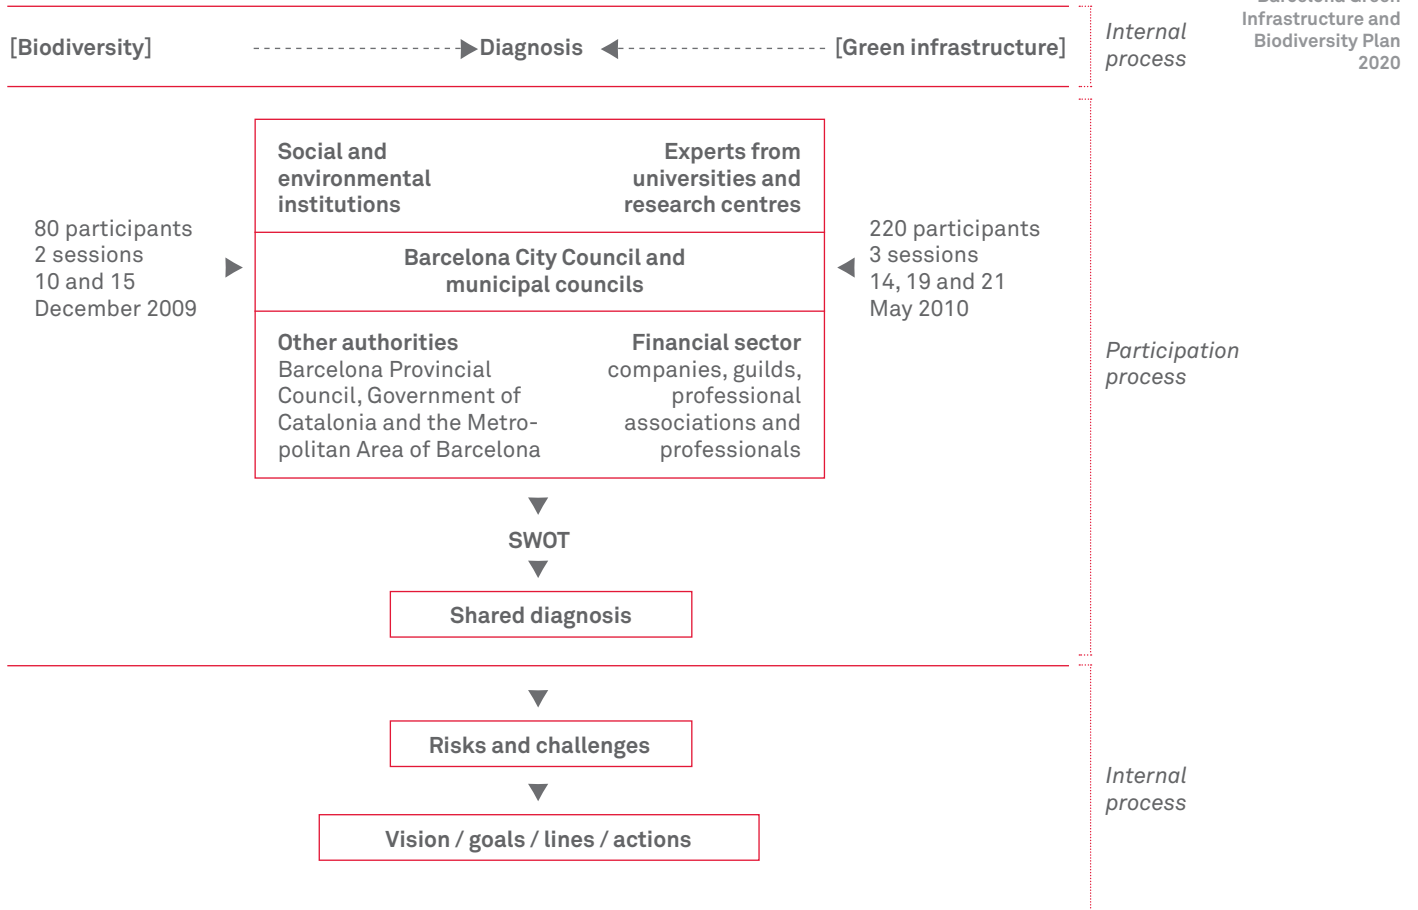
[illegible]
Infrastructure and
Biodiversity Plan
2020

[Biodiversity] Diagnosis [Green infrastructure]

Internal process

80 participants
2 sessions
10 and 15
December 2009

Social and environmental institutions

Experts from universities and research centres

Barcelona City Council and municipal councils

Other authorities
Barcelona Provincial Council, Government of Catalonia and the Metropolitan Area of Barcelona

Financial sector
companies, guilds, professional associations and professionals

220 participants
3 sessions
14, 19 and 21
May 2010

Participation process

SWOT

Shared diagnosis

Risks and challenges

Vision / goals / lines / actions

Internal process